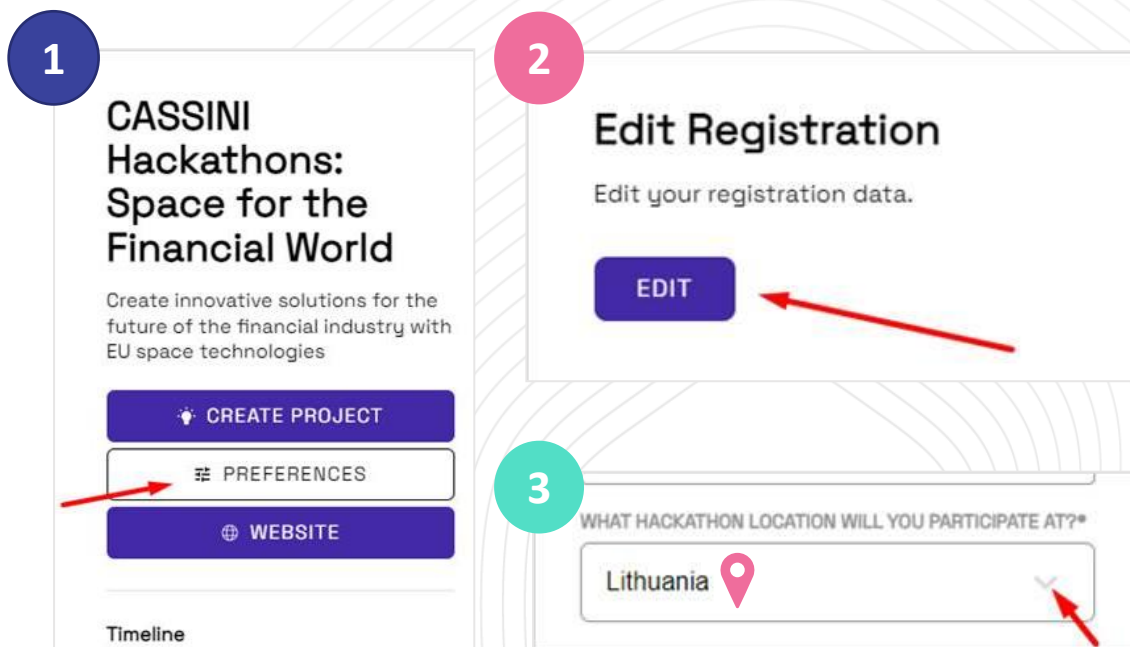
1

CASSINI Hackathons: Space for the Financial World

Create innovative solutions for the future of the financial industry with EU space technologies

CREATE PROJECT

PREFERENCES

WEBSITE

Timeline

2

Edit Registration

Edit your registration data.

EDIT

3

WHAT HACKATHON LOCATION WILL YOU PARTICIPATE AT?*

Lithuania